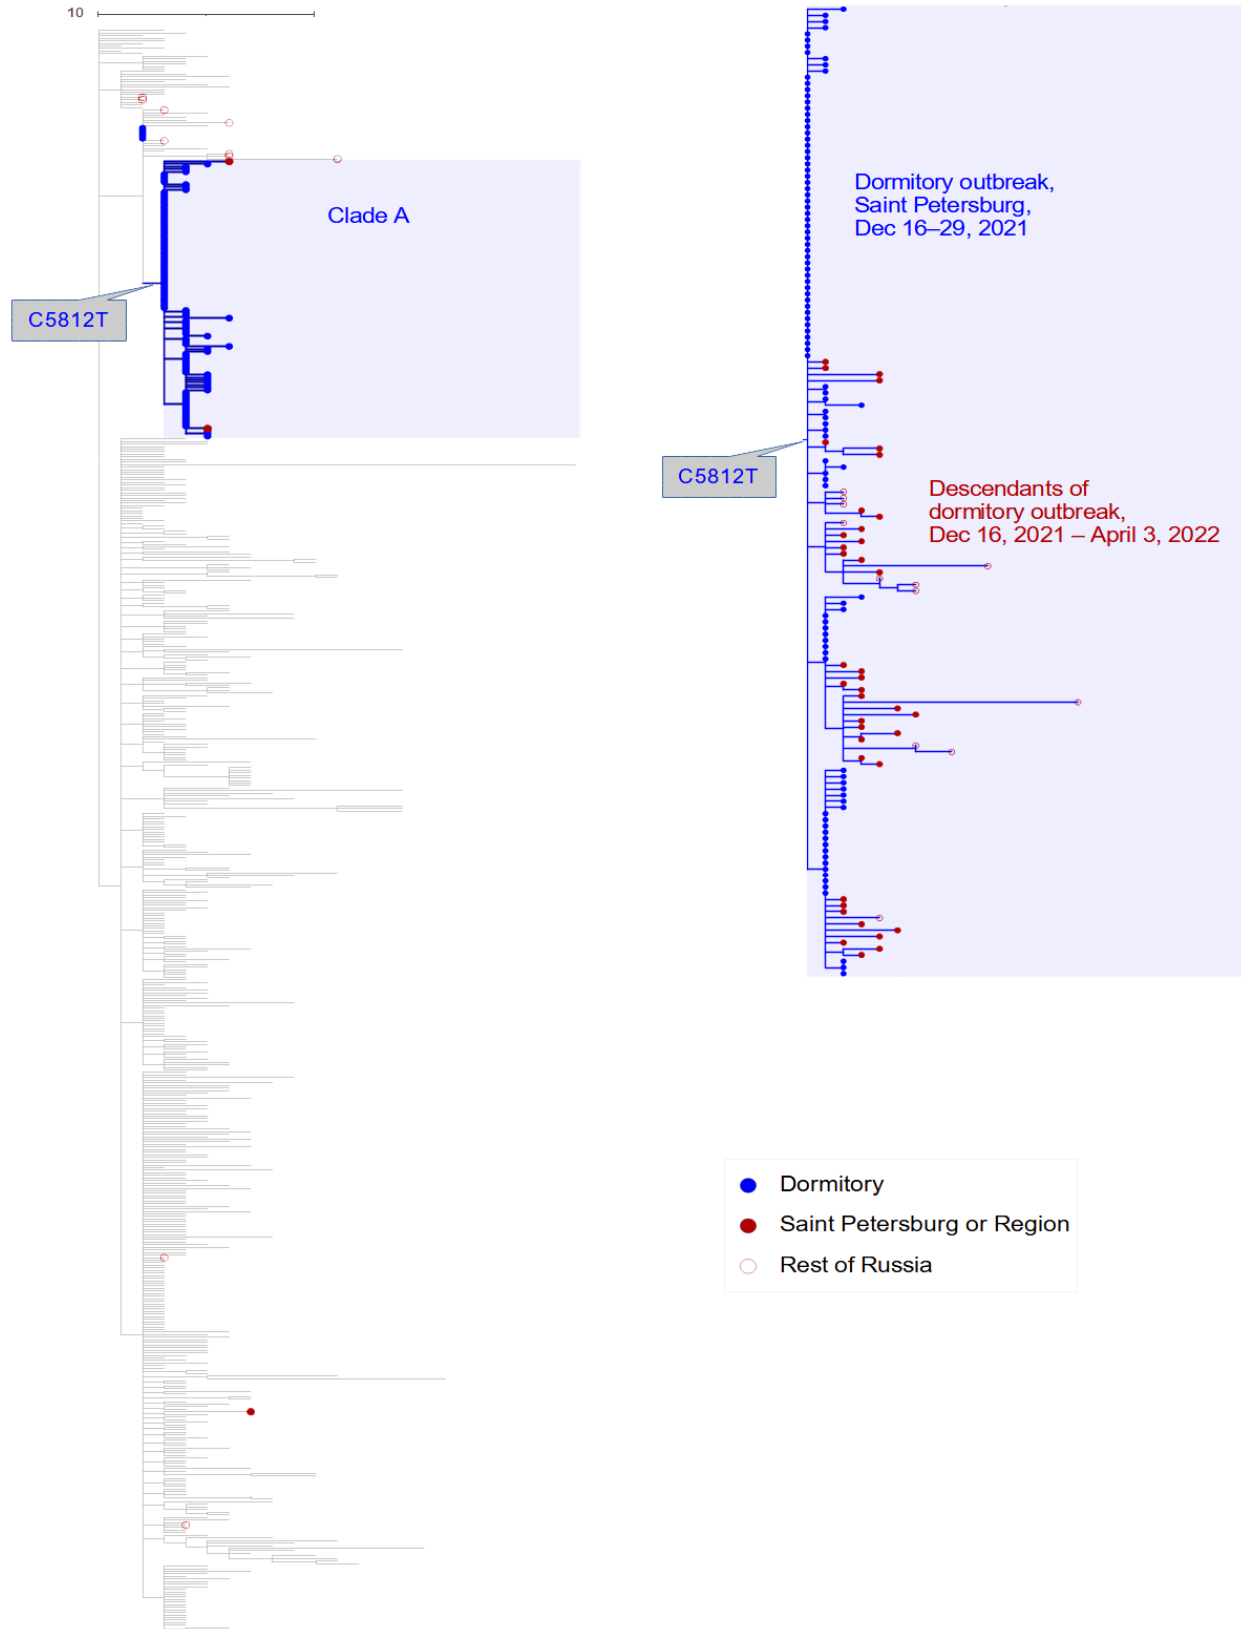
10

Clade A

C5812T

Dormitory outbreak, Saint Petersburg, Dec 16–29, 2021

C5812T

Descendants of dormitory outbreak, Dec 16, 2021 – April 3, 2022

Dormitory

Saint Petersburg or Region

Rest of Russia